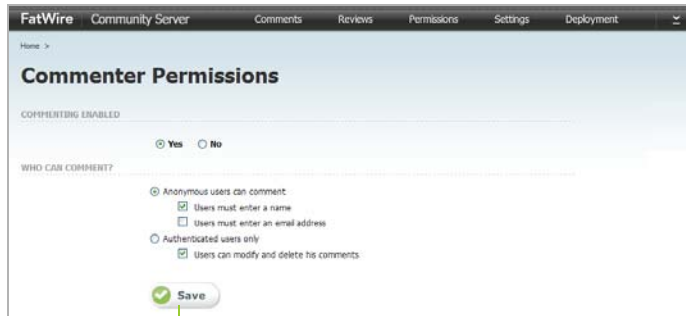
FatWire Community Server Comments Reviews Permissions Settings Deployment

Home >

Commenter Permissions

COMMENTING ENABLED

Yes No

WHO CAN COMMENT?

Anonymous users can comment

Users must enter a name

Users must enter an email address

Authenticated users only

Users can modify and delete his comments

Save